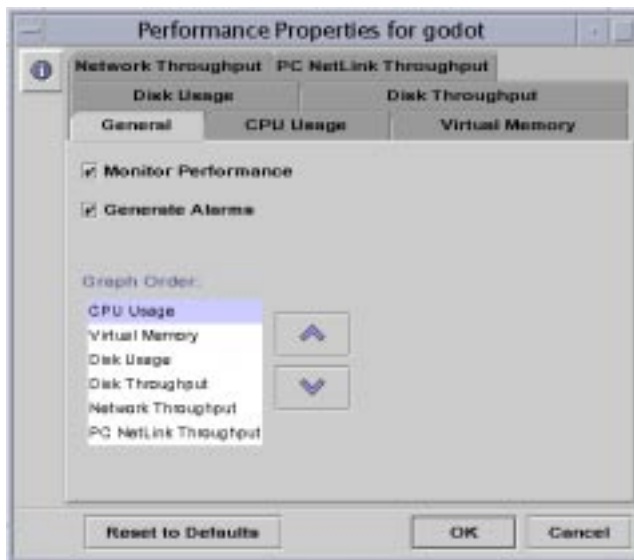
Performance Properties for godot

Network Throughput
PC NetLink Throughput
Disk Usage
Disk Throughput
General
CPU Usage
Virtual Memory

Monitor Performance

Generate Alarms

Graph Order:

CPU Usage
Virtual Memory
Disk Usage
Disk Throughput
Network Throughput
PC NetLink Throughput

Reset to Defaults
OK
Cancel